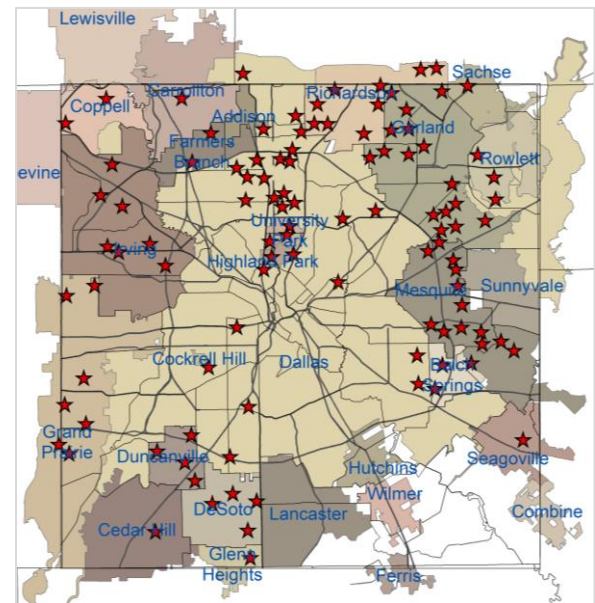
Lewisville
Coppell
Carrollton
Addison
Richardson
Sachse
Farmers Branch
Garland
Rowlett
evine
University Park
Irving
Highland Park
Mesquite
Sunnyvale
Cockrell Hill
Dallas
Balch Springs
Grand Prairie
Duncanville
Hutchins
Seagoville
Wilmer
DeSoto
Lancaster
Combine
Cedar Hill
Glenn Heights
Ferris